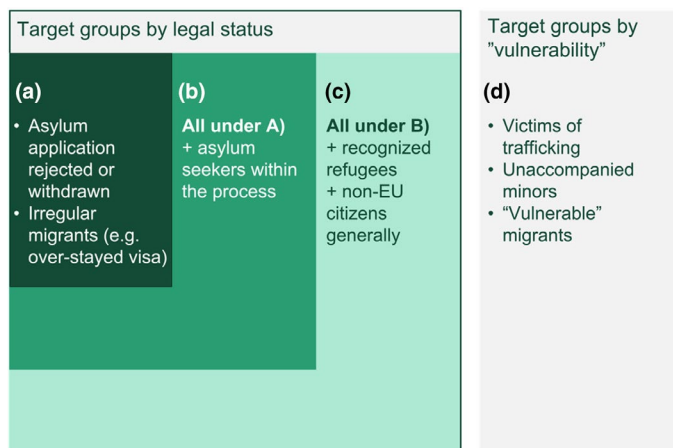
Target groups by legal status

(a)

• Asylum application rejected or withdrawn
• Irregular migrants (e.g. over-stayed visa)

(b)

All under A)
+ asylum seekers within the process

(c)

All under B)
+ recognized refugees
+ non-EU citizens generally

Target groups by ”vulnerability”

(d)

• Victims of trafficking
• Unaccompanied minors
• “Vulnerable” migrants